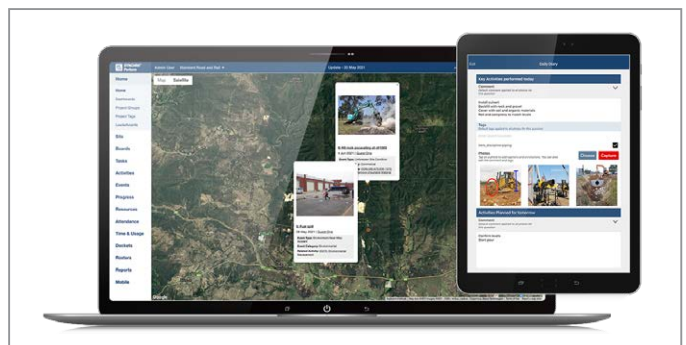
Home
Dashboards
Project Groups
Project Tags
Leaderboards
Site
Boards
Tasks
Activities
Events
Progress
Resources
Attendance
Time & Usage
Dockets
Rosters
Reports
Mobile

Map Satellite

Daily Diary
Key Activities performed today
Comment
Installcument
Backfill with soil and gravel
Clean mill soil and organic materials
Not send anymore to Cowal locals
Tags
Photos
Choose Capture
Activities Planned for tomorrow
Comment
Start pour